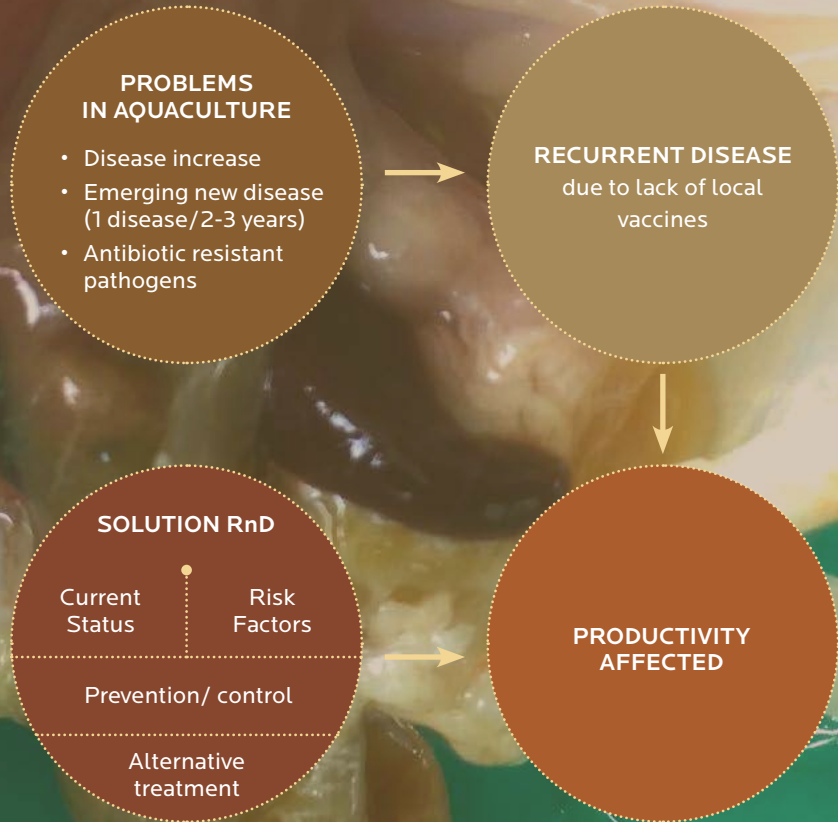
PROBLEMS IN AQUACULTURE

- Disease increase
- Emerging new disease (1 disease/2-3 years)
- Antibiotic resistant pathogens

RECURRENT DISEASE
due to lack of local vaccines

SOLUTION RnD

| Current Status | Risk Factors |
|---|---|
| Prevention/ control | |
| Alternative treatment | |

PRODUCTIVITY AFFECTED